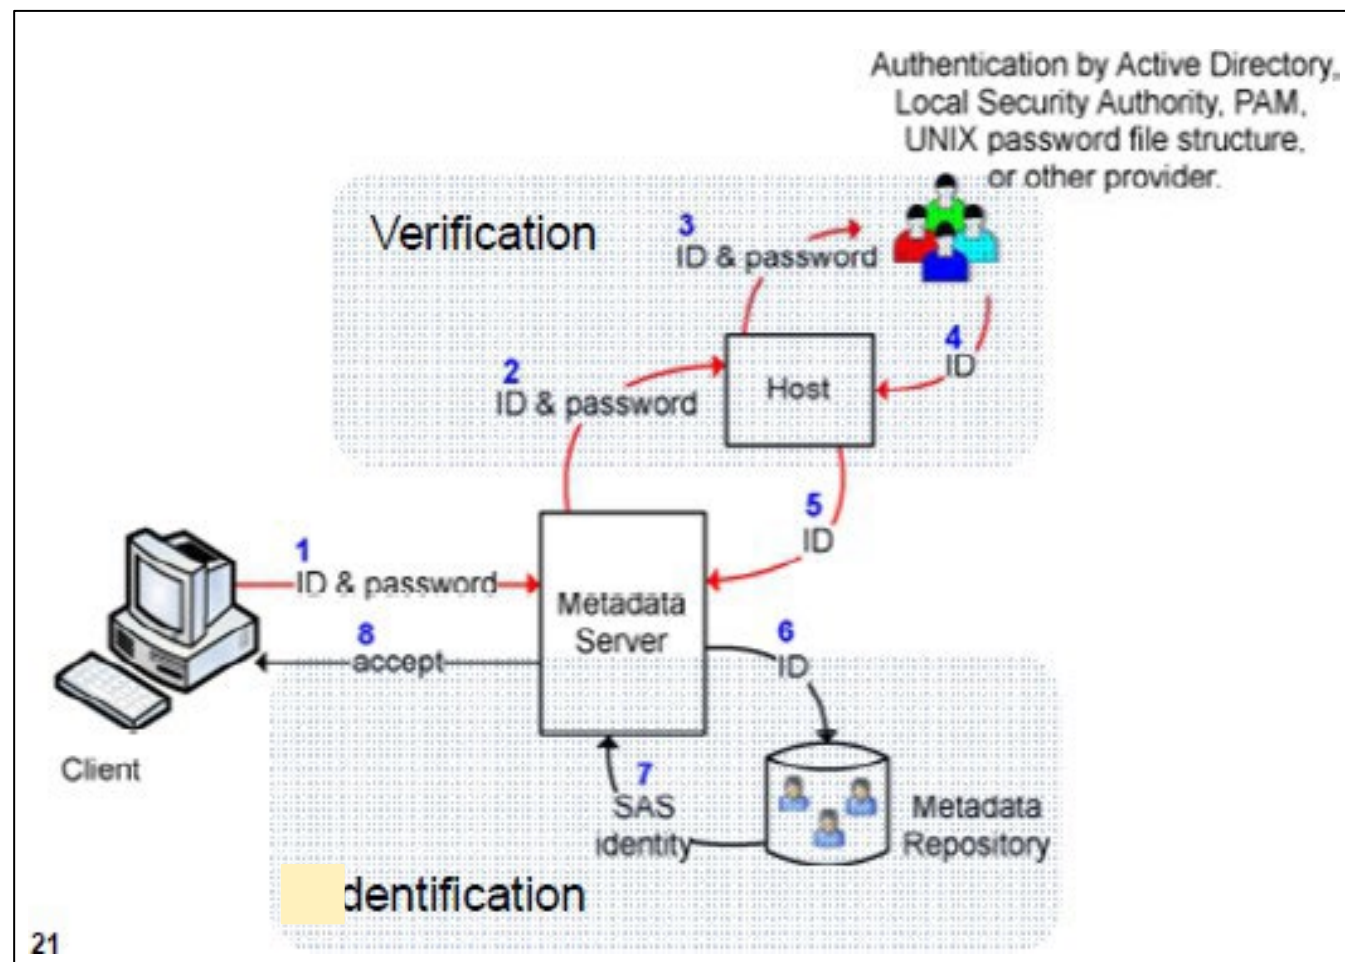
Authentication by Active Directory, Local Security Authority, PAM, UNIX password file structure, or other provider.

Verification

3
ID & password

4
ID

2
ID & password

Host

5
ID

1
ID & password

Metadata Server

8
accept

6
ID

Client

7
SAS identity

Metadata Repository

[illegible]dentification

21